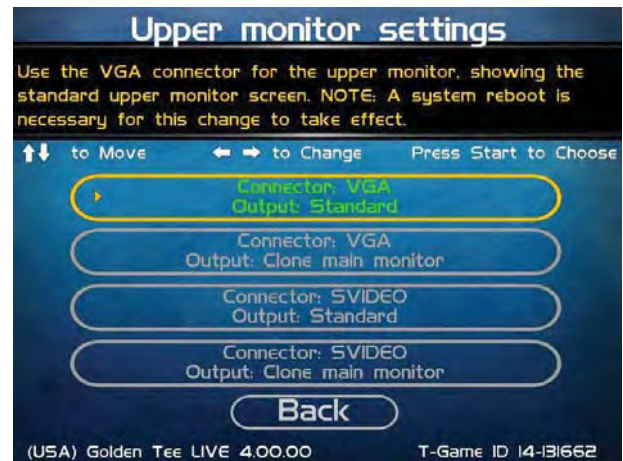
Upper monitor settings

Use the VGA connector for the upper monitor, showing the standard upper monitor screen. NOTE: A system reboot is necessary for this change to take effect.

↑↓ to Move ← → to Change Press Start to Choose

Connector: VGA
Output: Standard

Connector: VGA
Output: Clone main monitor

Connector: SVIDEO
Output: Standard

Connector: SVIDEO
Output: Clone main monitor

Back

(USA) Golden Tee LIVE 4.00.00 T-Game ID 14-131662